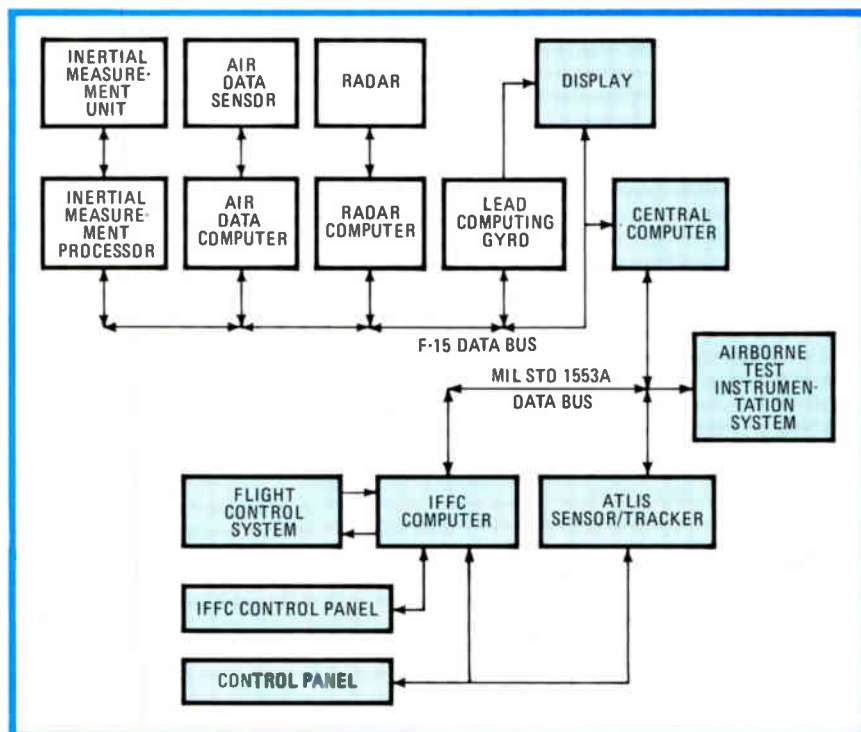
INERTIAL MEASUREMENT UNIT

AIR DATA SENSOR

RADAR

DISPLAY

INERTIAL MEASUREMENT PROCESSOR

AIR DATA COMPUTER

RADAR COMPUTER

LEAD COMPUTING GYRO

CENTRAL COMPUTER

F-15 DATA BUS

AIRBORNE TEST INSTRUMENTATION SYSTEM

MIL STD 1553A DATA BUS

FLIGHT CONTROL SYSTEM

IFFC COMPUTER

ATLIS SENSOR/TRACKER

IFFC CONTROL PANEL

CONTROL PANEL